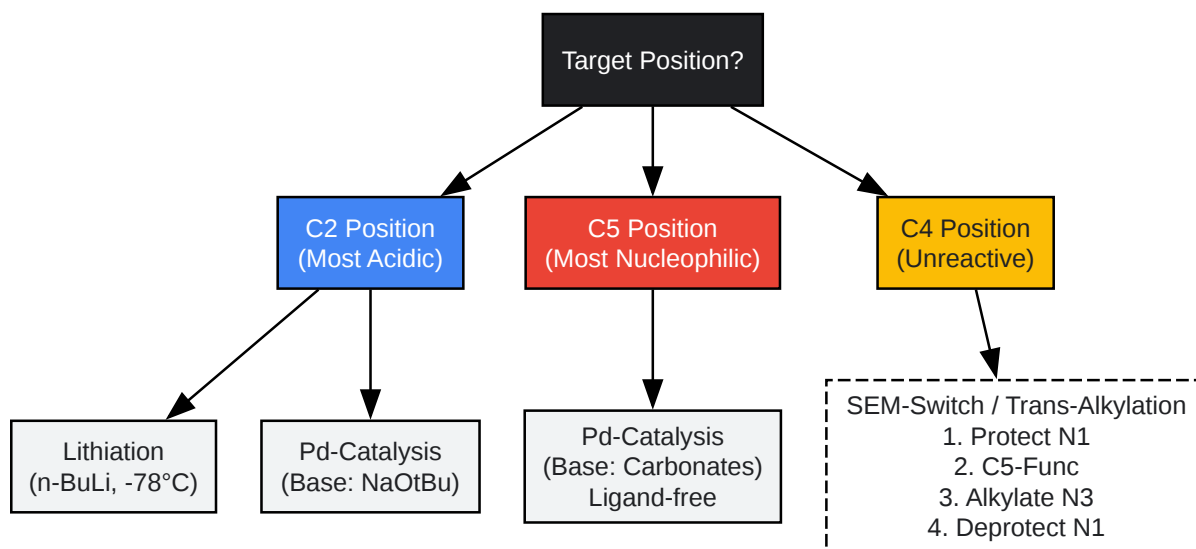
Target Position?

C2 Position
(Most Acidic)

C5 Position
(Most Nucleophilic)

C4 Position
(Unreactive)

Lithiation
(n-BuLi, -78°C)

Pd-Catalysis
(Base: NaOtBu)

Pd-Catalysis
(Base: Carbonates)
Ligand-free

SEM-Switch / Trans-Alkylation
1. Protect N1
2. C5-Func
3. Alkylate N3
4. Deprotect N1